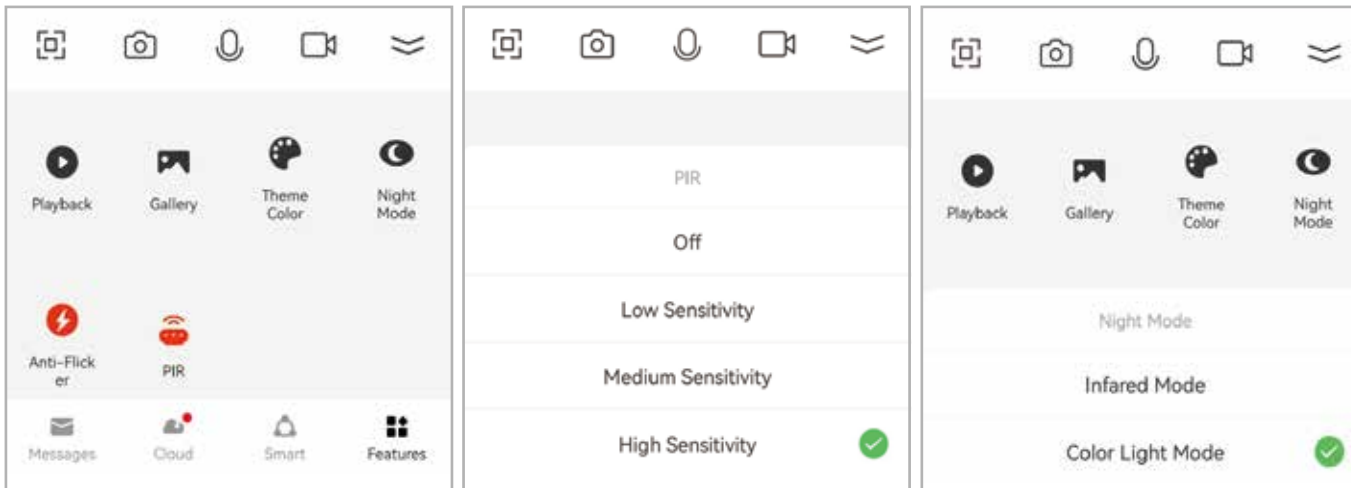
Playback
Gallery
Theme Color
Night Mode
Anti-Flicker
PIR
Messages
Cloud
Smart
Features

PIR
Off
Low Sensitivity
Medium Sensitivity
High Sensitivity

Playback
Gallery
Theme Color
Night Mode
Night Mode
Infared Mode
Color Light Mode